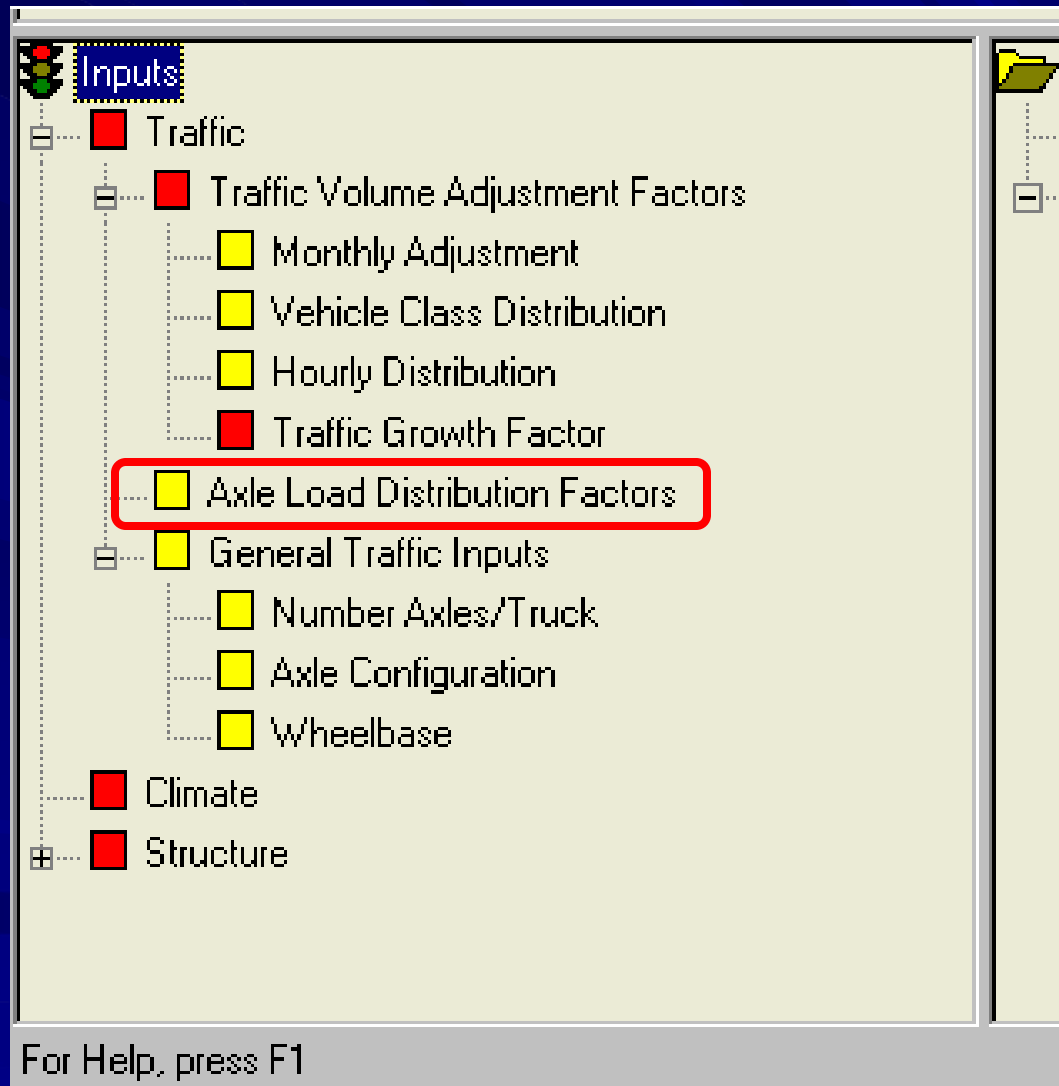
Inputs
Traffic
Traffic Volume Adjustment Factors
Monthly Adjustment
Vehicle Class Distribution
Hourly Distribution
Traffic Growth Factor
Axle Load Distribution Factors
General Traffic Inputs
Number Axles/Truck
Axle Configuration
Wheelbase
Climate
Structure

For Help, press F1